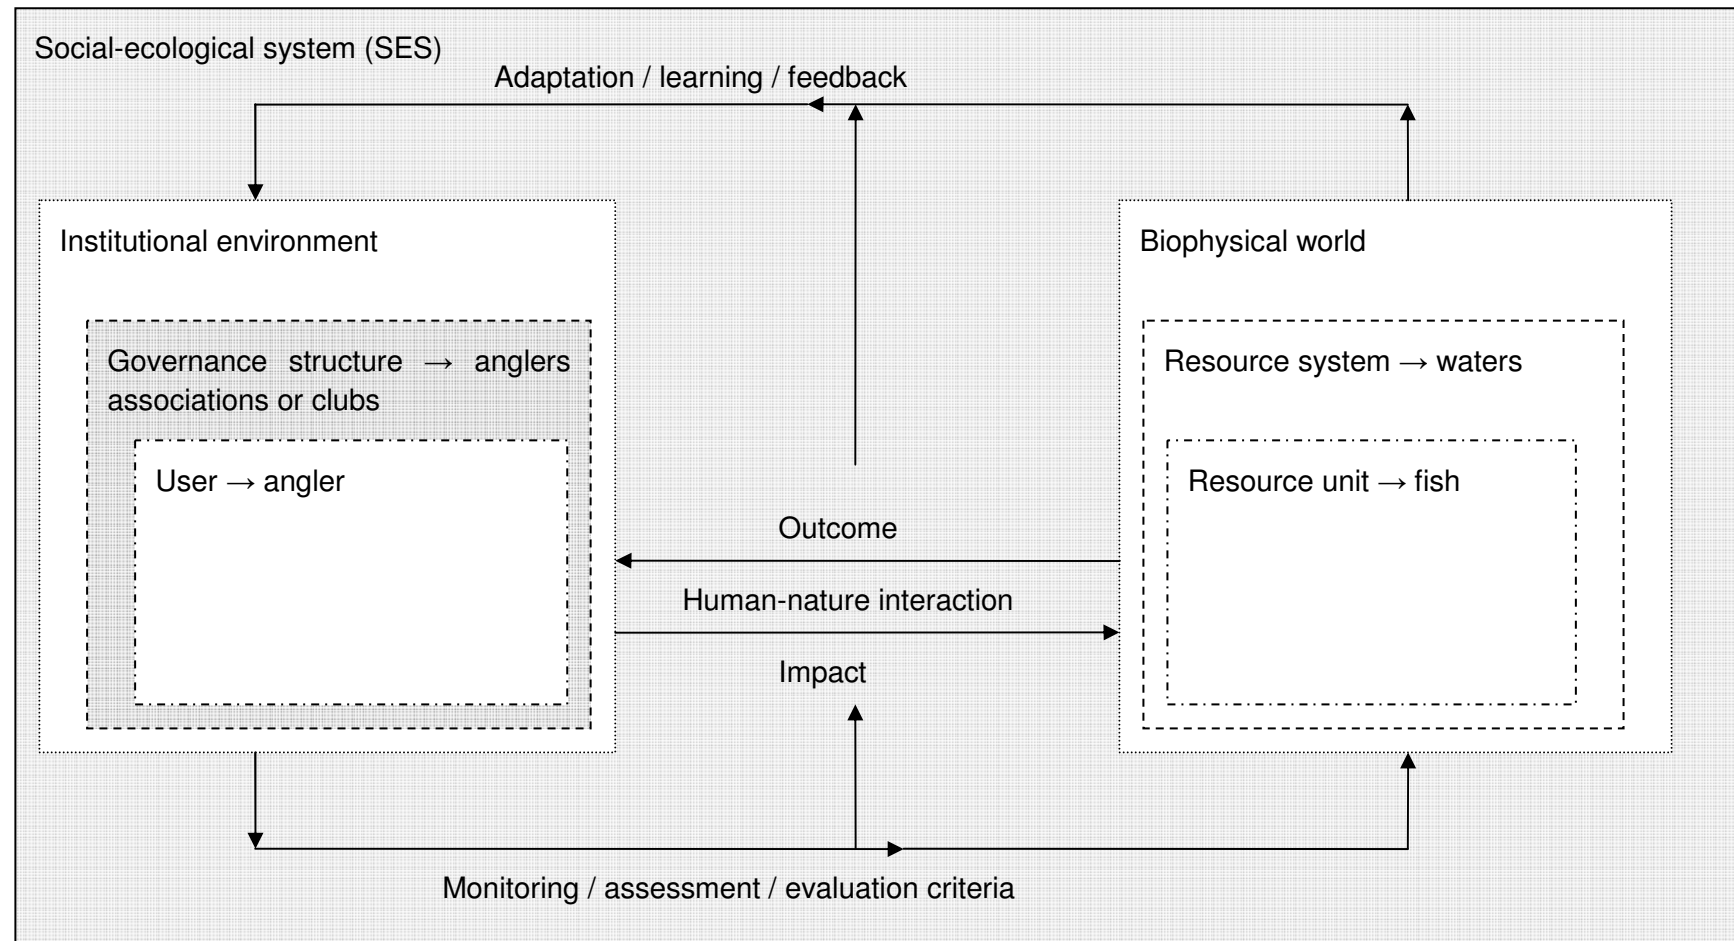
Social-ecological system (SES)

Adaptation / learning / feedback

Institutional environment

Governance structure → anglers associations or clubs

User → angler

Biophysical world

Resource system → waters

Resource unit → fish

Outcome

Human-nature interaction

Impact

Monitoring / assessment / evaluation criteria